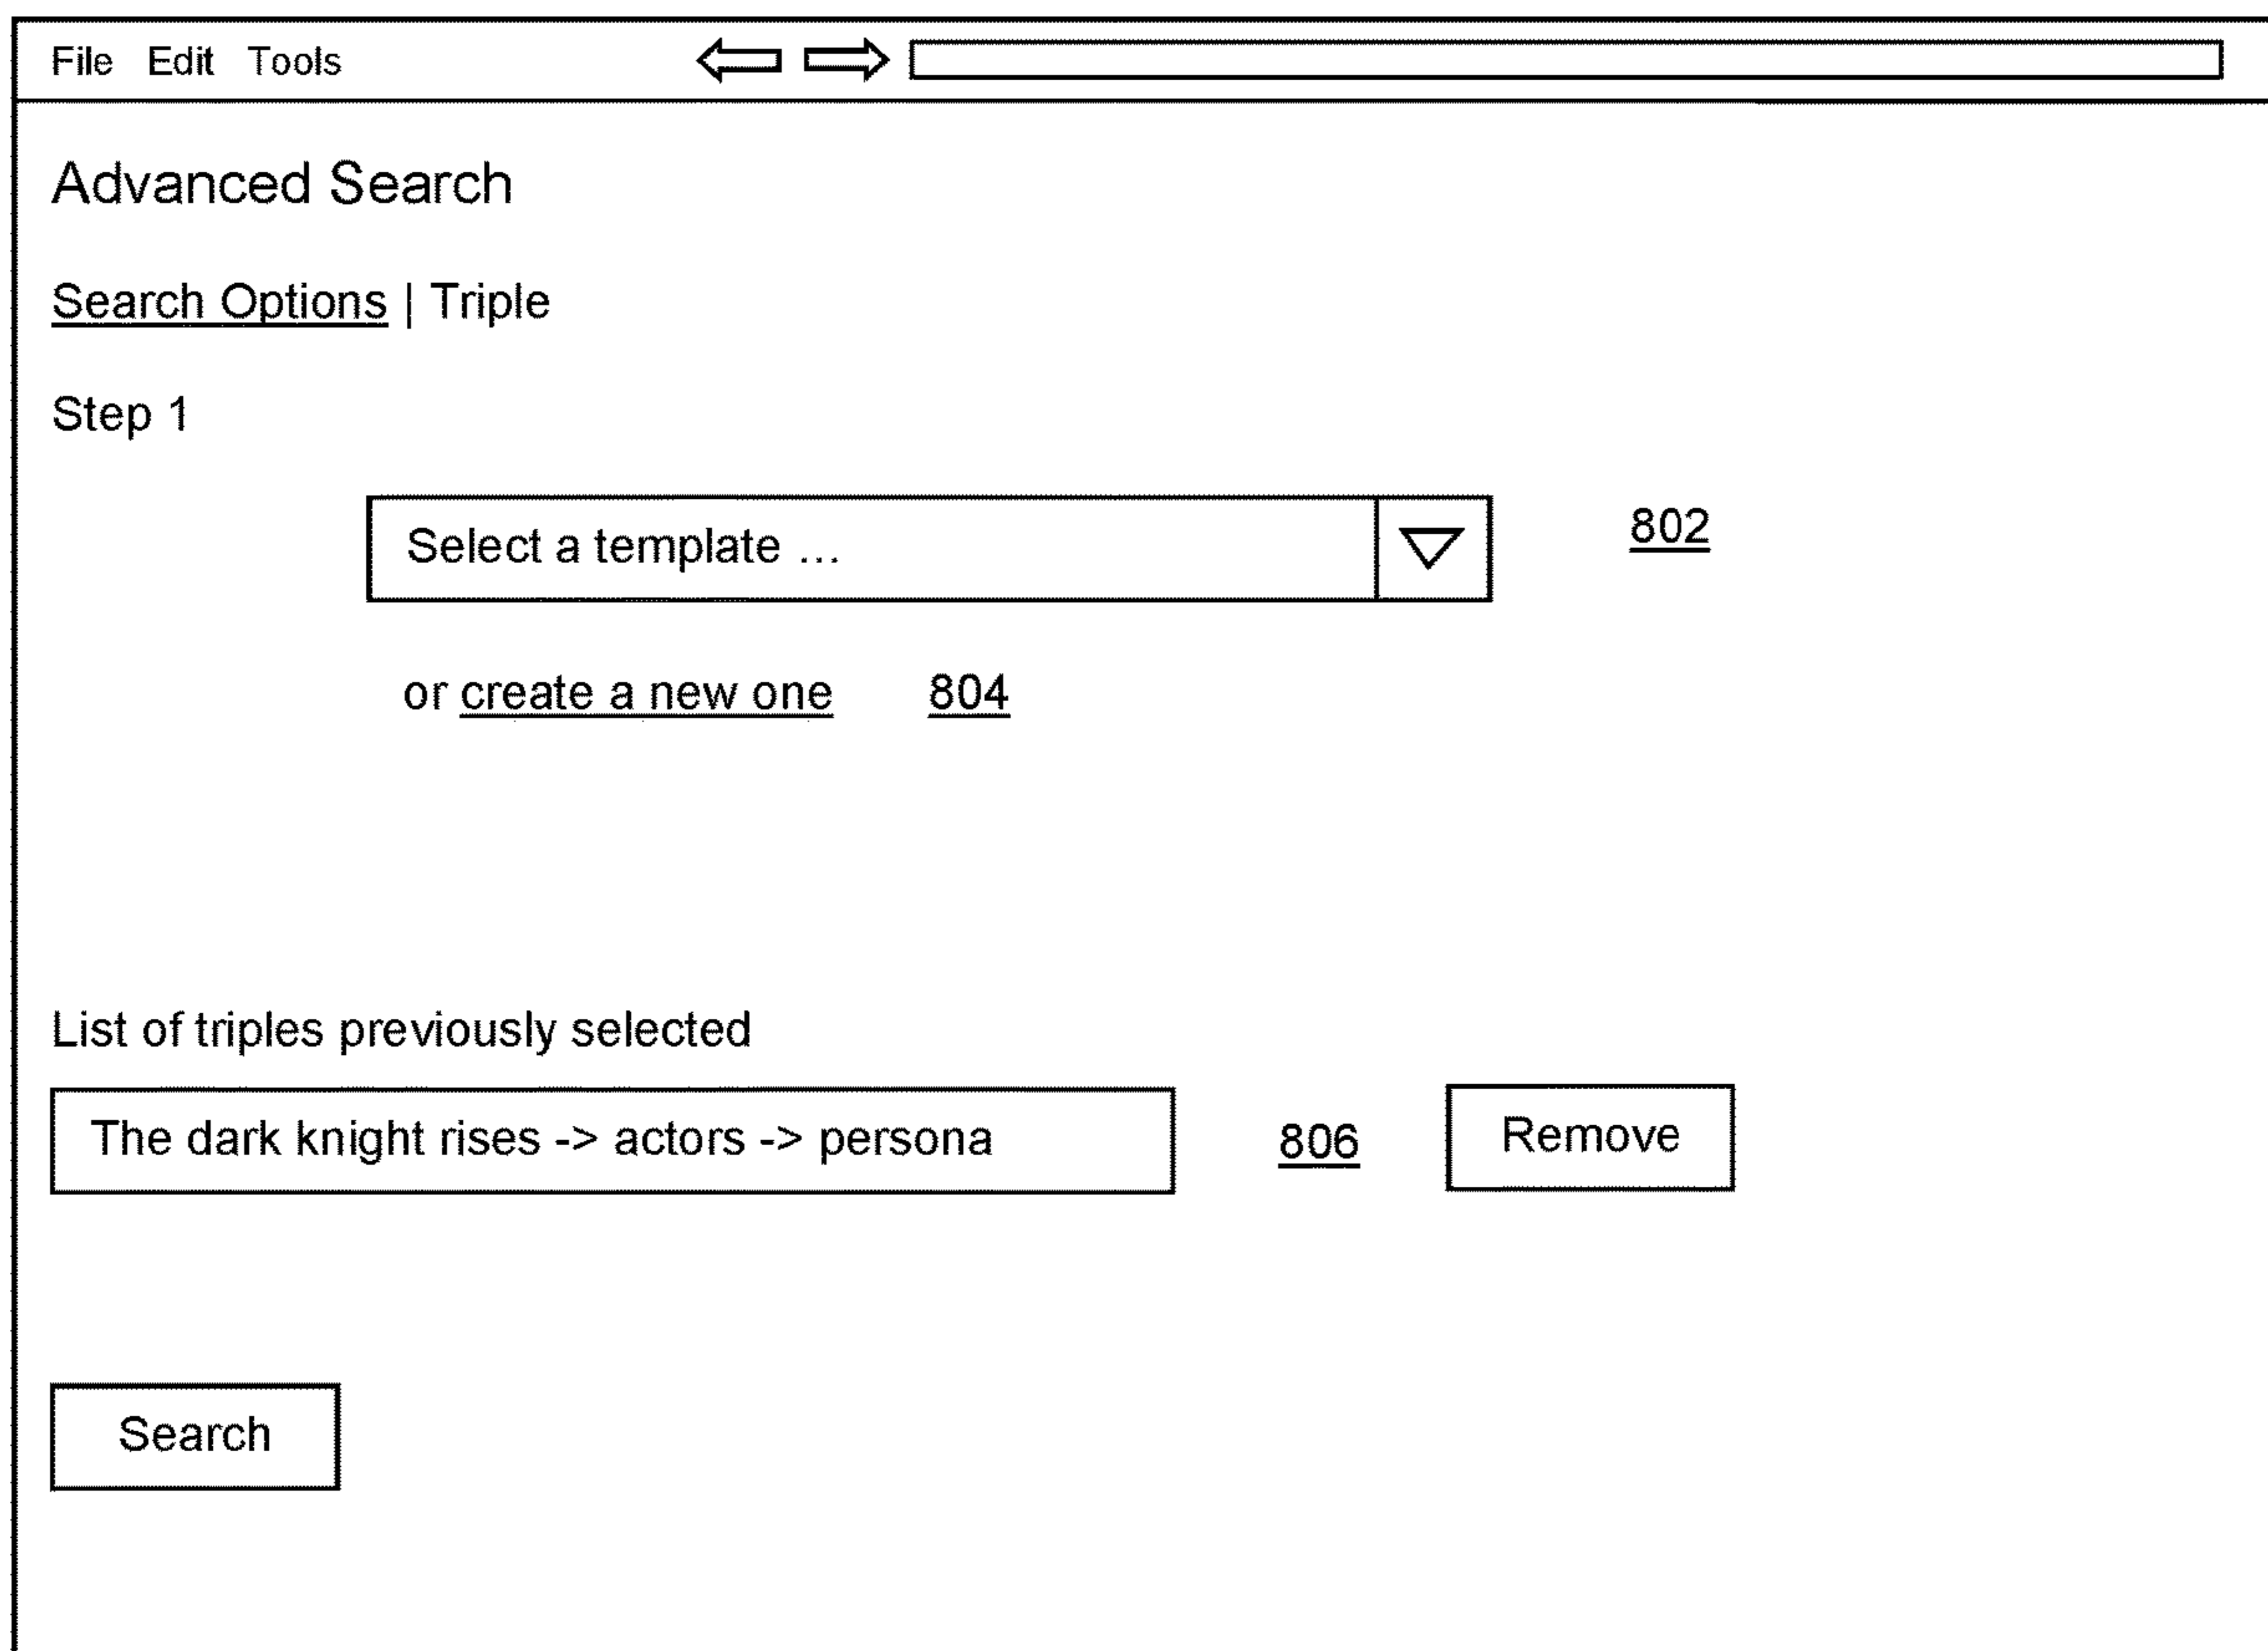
File Edit Tools

Advanced Search

Search Options | Triple

Step 1

Select a template ...

802

or create a new one 804

List of triples previously selected

The dark knight rises -> actors -> persona

806

Remove

Search